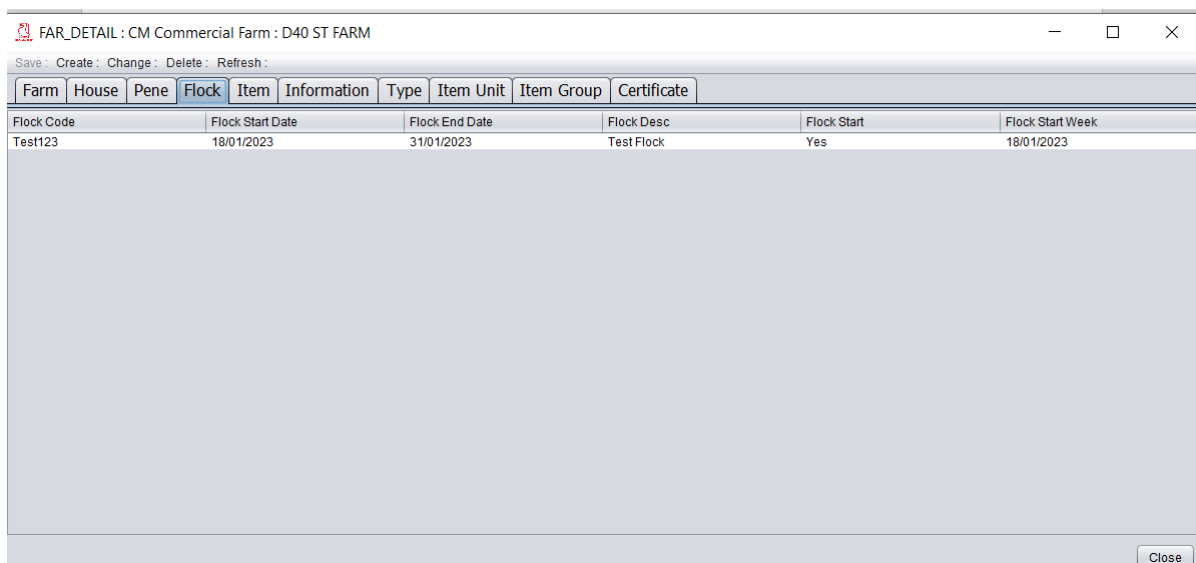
FAR_DETAIL : CM Commercial Farm : D40 ST FARM

Save : Create : Change : Delete : Refresh :

Farm | House | Pene | Flock | Item | Information | Type | Item Unit | Item Group | Certificate

| Flock Code | Flock Start Date | Flock End Date | Flock Desc | Flock Start | Flock Start Week |
|---|---|---|---|---|---|
| Test123 | 18/01/2023 | 31/01/2023 | Test Flock | Yes | 18/01/2023 |

Close